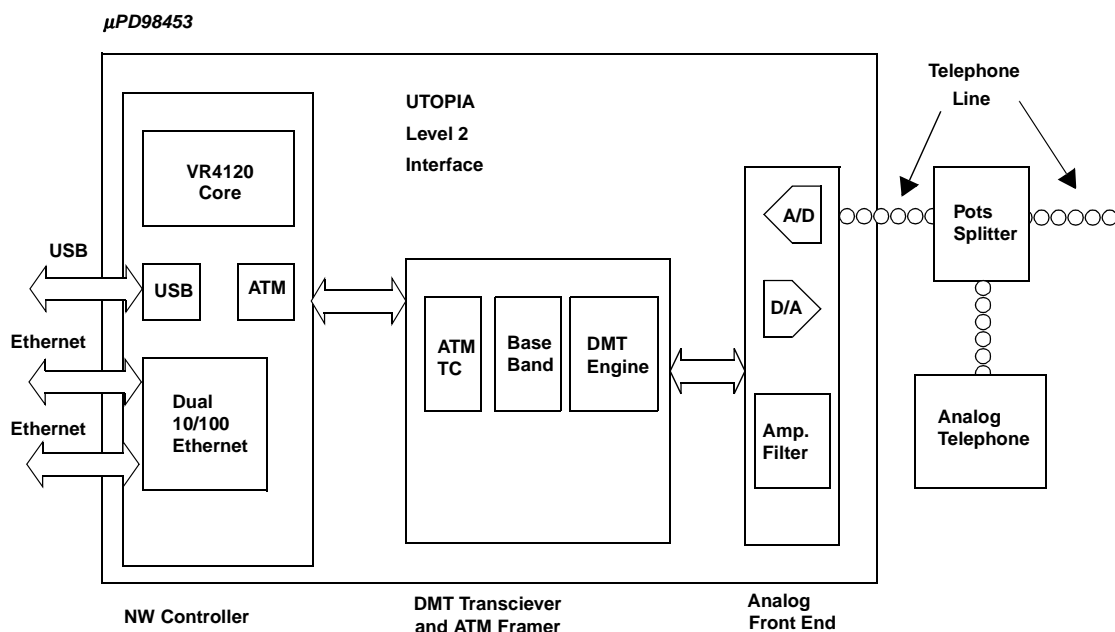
µPD98453

UTOPIA
Level 2
Interface

Telephone
Line

VR4120
Core

USB

USB

ATM

A/D

Pots
Splitter

D/A

Ethernet

ATM
TC

Base
Band

DMT
Engine

Dual
10/100
Ethernet

Ethernet

Amp.
Filter

Analog
Telephone

NW Controller

DMT Transciever
and ATM Framer

Analog
Front End